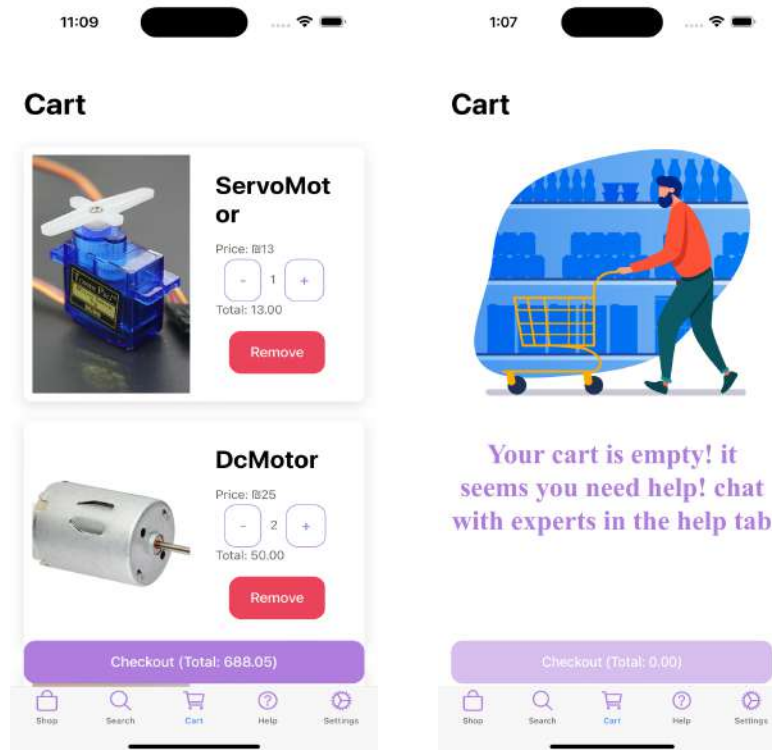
11:09

Cart

ServoMotor

Price: ₪13

- 1 +

Total: 13.00

Remove

DcMotor

Price: ₪25

- 2 +

Total: 50.00

Remove

Checkout (Total: 688.05)

Shop Search Cart Help Settings

1:07

Cart

Your cart is empty! it seems you need help! chat with experts in the help tab

Checkout (Total: 0.00)

Shop Search Cart Help Settings